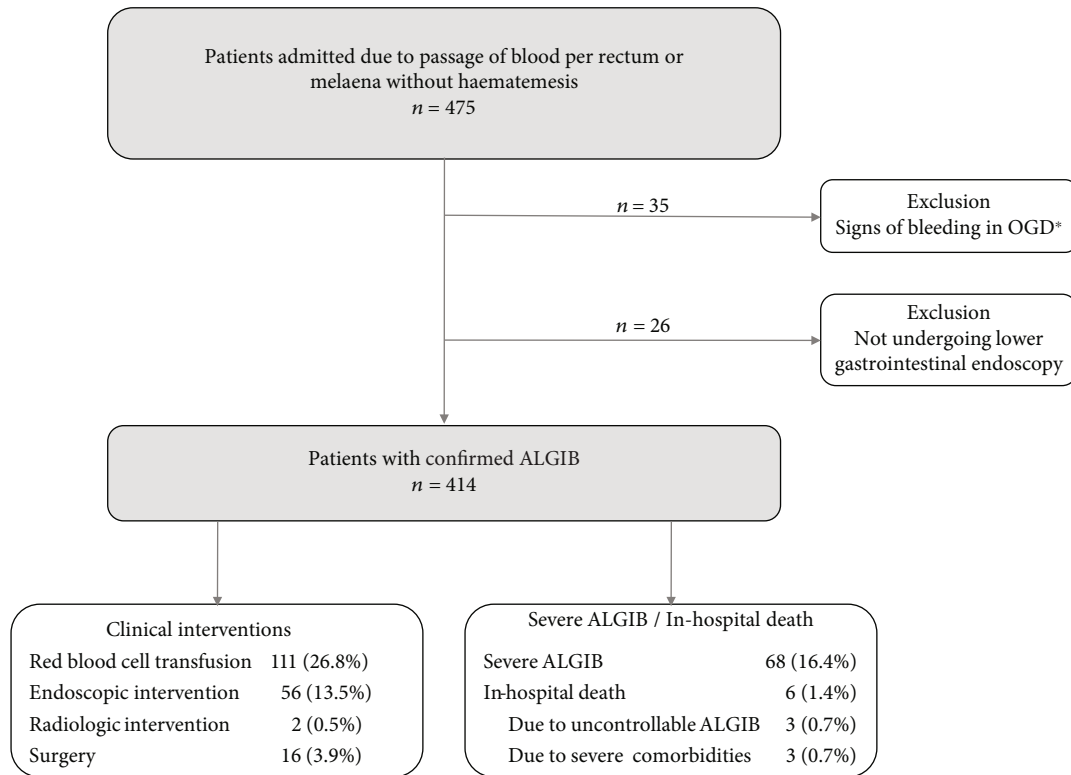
Patients admitted due to passage of blood per rectum or melaena without haematemesis
$n = 475$

$n = 35$

Exclusion
Signs of bleeding in OGD*

$n = 26$

Exclusion
Not undergoing lower gastrointestinal endoscopy

Patients with confirmed ALGIB
$n = 414$

Clinical interventions

| | |
|---|---|
| Red blood cell transfusion | 111 (26.8%) |
| Endoscopic intervention | 56 (13.5%) |
| Radiologic intervention | 2 (0.5%) |
| Surgery | 16 (3.9%) |

Severe ALGIB / In-hospital death

| | |
|---|---|
| Severe ALGIB | 68 (16.4%) |
| In-hospital death | 6 (1.4%) |
| Due to uncontrollable ALGIB | 3 (0.7%) |
| Due to severe comorbidities | 3 (0.7%) |